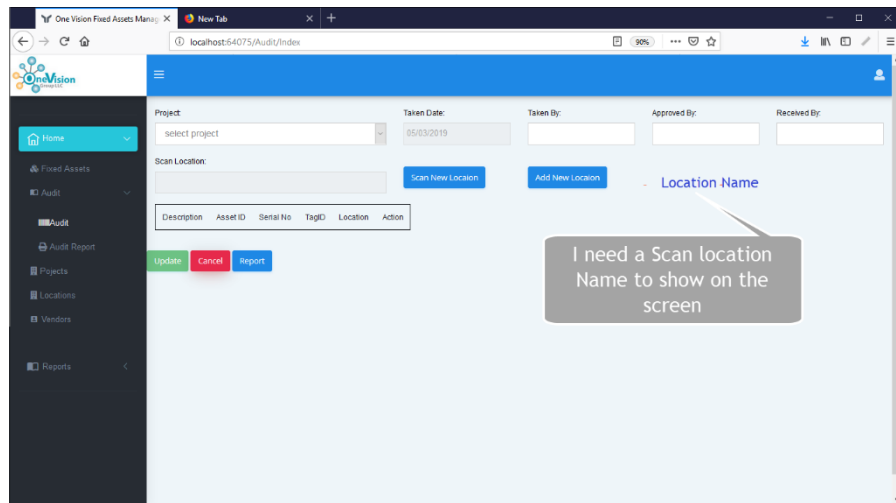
One Vision Fixed Assets Manag ×
New Tab ×
+
localhost:64075/Audit/Index
90%
OneVision
Home
Fixed Assets
Audit
Audit
Audit Report
Pojects
Locations
Vendors
Reports

Project:
select project
Taken Date:
05/03/2019
Taken By:
Approved By:
Received By:
Scan Location:
Scan New Locaion
Add New Locaion
Location Name

| Description | Asset ID | Serial No | TagID | Location | Action |
|---|---|---|---|---|---|

Update
Cancel
Report

I need a Scan location Name to show on the screen